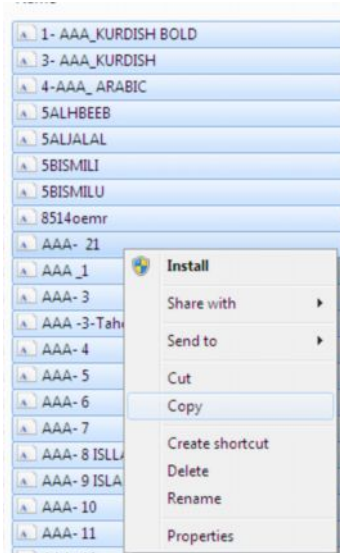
Name

1- AAA_KURDISH BOLD
3- AAA_KURDISH
4-AAA_ ARABIC
5ALHBEEB
5ALJALAL
5BISMILI
5BISMILU
8514oemr
AAA- 21
AAA_1
AAA- 3
AAA -3-Tah
AAA- 4
AAA- 5
AAA- 6
AAA- 7
AAA- 8 ISLL
AAA- 9 ISLA
AAA- 10
AAA- 11

Install
Share with
Send to
Cut
Copy
Create shortcut
Delete
Rename
Properties